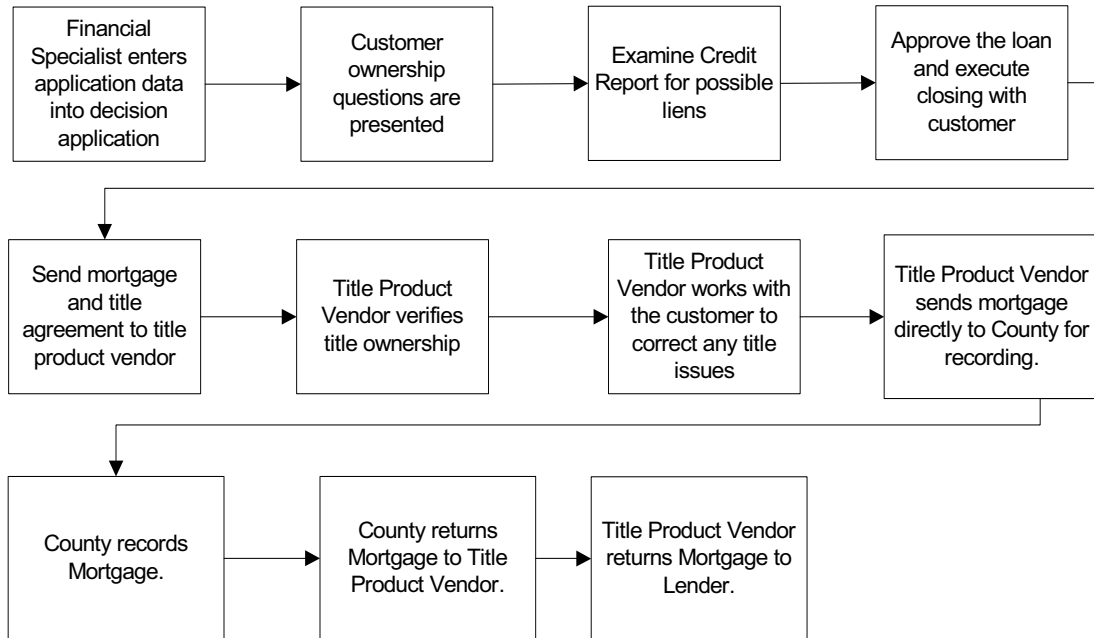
Financial Specialist enters application data into decision application

Customer ownership questions are presented

Examine Credit Report for possible liens

Approve the loan and execute closing with customer

Send mortgage and title agreement to title product vendor

Title Product Vendor verifies title ownership

Title Product Vendor works with the customer to correct any title issues

Title Product Vendor sends mortgage directly to County for recording.

County records Mortgage.

County returns Mortgage to Title Product Vendor.

Title Product Vendor returns Mortgage to Lender.